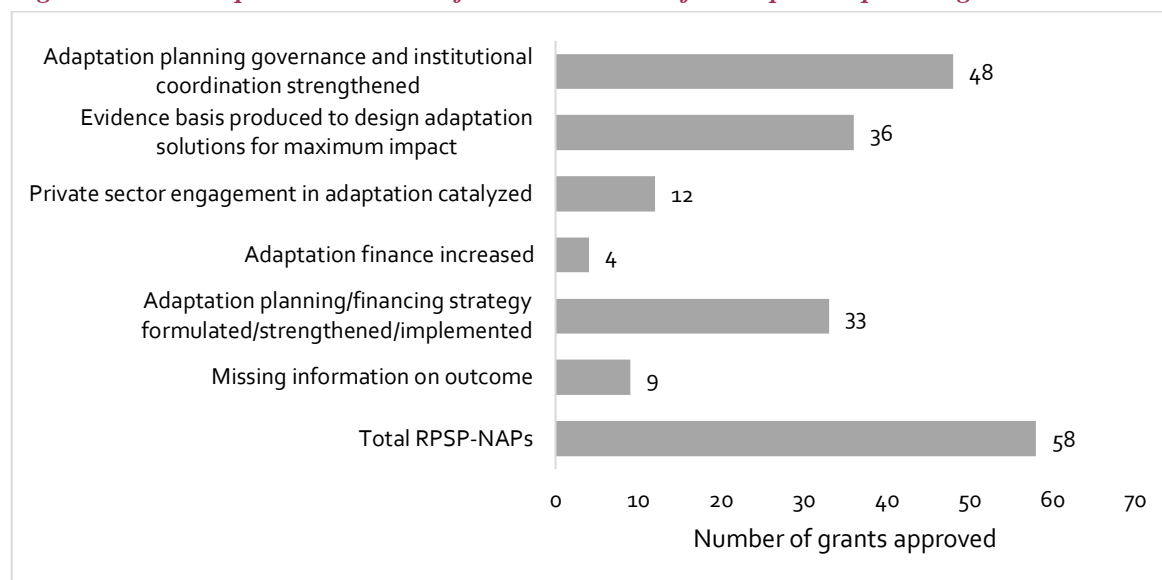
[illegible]

Adaptation planning governance and institutional coordination strengthened 48
Evidence basis produced to design adaptation solutions for maximum impact 36
Private sector engagement in adaptation catalyzed 12
Adaptation finance increased 4
Adaptation planning/financing strategy formulated/strengthened/implemented 33
Missing information on outcome 9
Total RPSP-NAPs 58

0 10 20 30 40 50 60 70
Number of grants approved